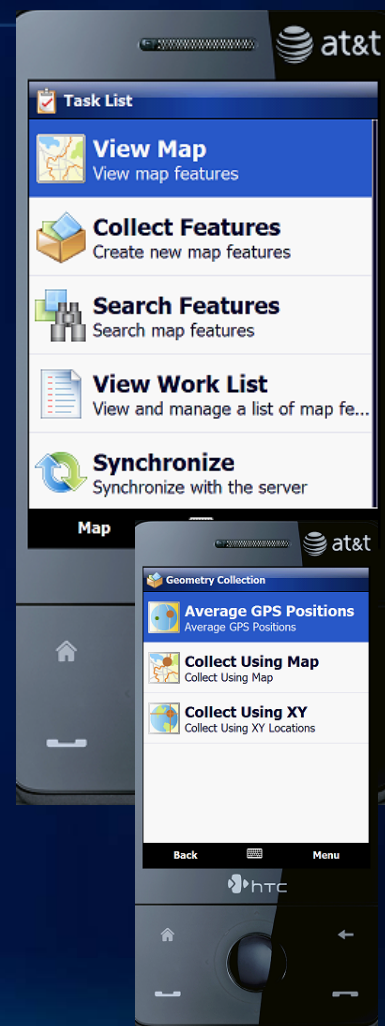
at&t

Task List

View Map
View map features

Collect Features
Create new map features

Search Features
Search map features

View Work List
View and manage a list of map fe...

Synchronize
Synchronize with the server

Map

at&t

Geometry Collection

Average GPS Positions
Average GPS Positions

Collect Using Map
Collect Using Map

Collect Using XY
Collect Using XY Locations

Back

Menu

htc